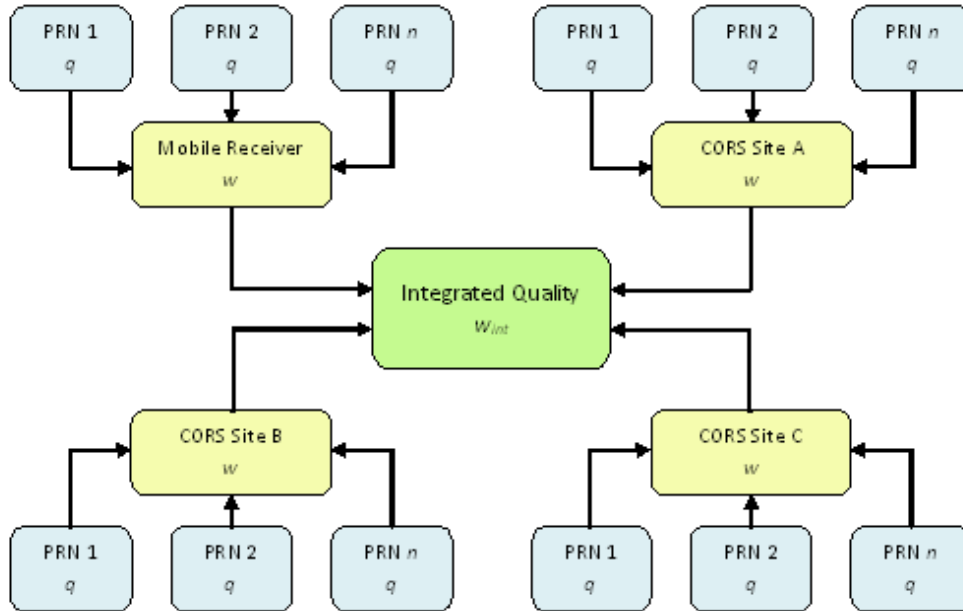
PRN 1
$q$

PRN 2
$q$

PRN $n$
$q$

PRN 1
$q$

PRN 2
$q$

PRN $n$
$q$

Mobile Receiver
$w$

CORS Site A
$w$

Integrated Quality
$w_{int}$

CORS Site B
$w$

CORS Site C
$w$

PRN 1
$q$

PRN 2
$q$

PRN $n$
$q$

PRN 1
$q$

PRN 2
$q$

PRN $n$
$q$